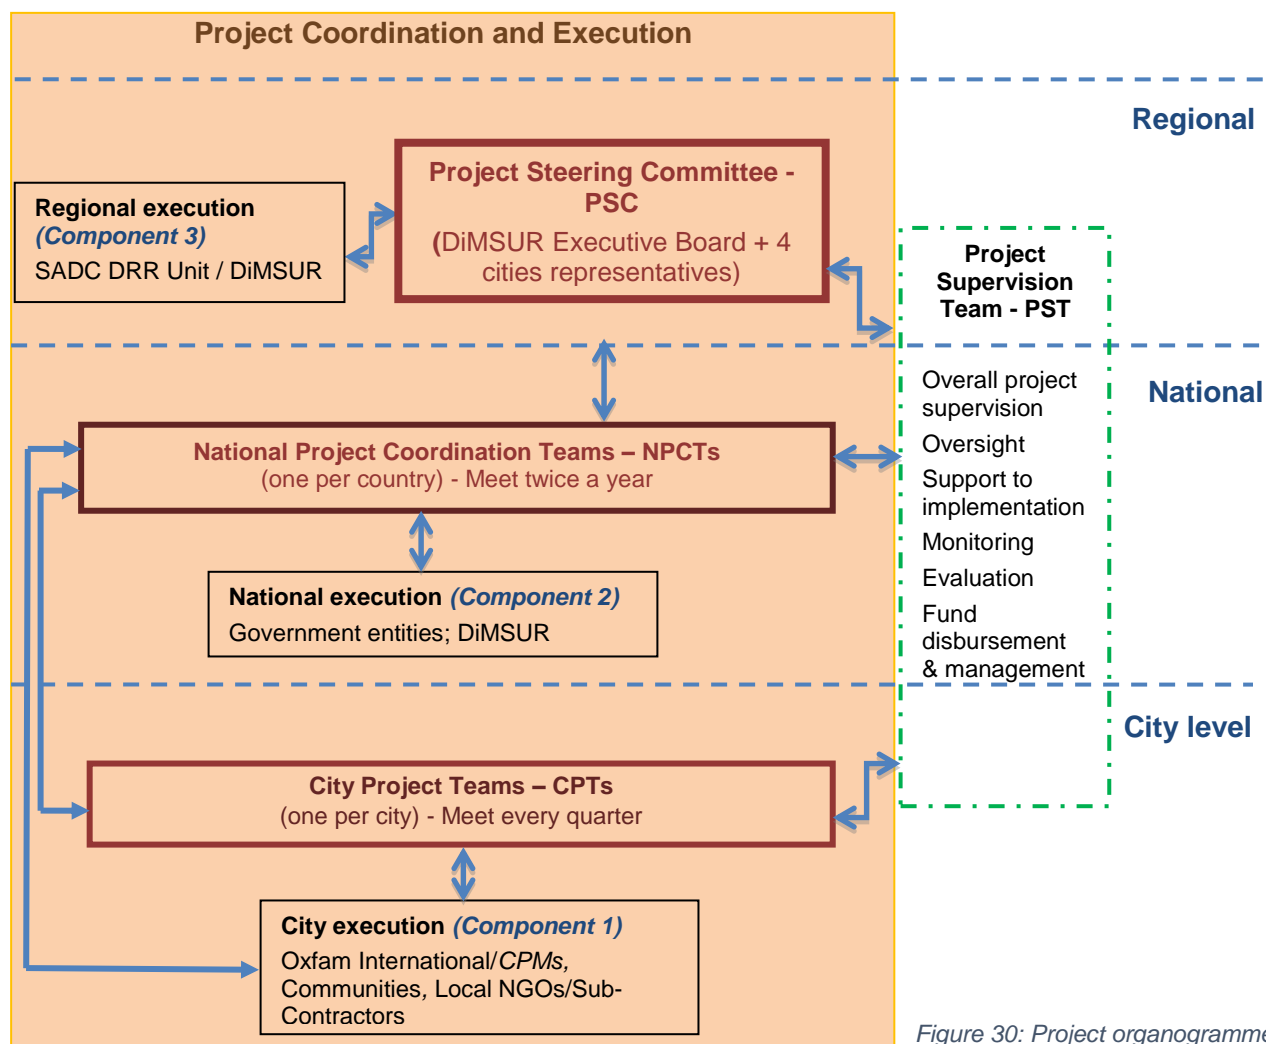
Project Coordination and Execution

Regional

Regional execution
(Component 3)
SADC DRR Unit / DiMSUR

Project Steering Committee - PSC
(DiMSUR Executive Board + 4 cities representatives)

Project Supervision Team - PST

National

Overall project supervision
Oversight
Support to implementation
Monitoring
Evaluation
Fund disbursement & management

National Project Coordination Teams – NPCTs
(one per country) - Meet twice a year

National execution (Component 2)
Government entities; DiMSUR

City level

City Project Teams – CPTs
(one per city) - Meet every quarter

City execution (Component 1)
Oxfam International/CPMs, Communities, Local NGOs/Sub-Contractors

Figure 30: Project organogramme